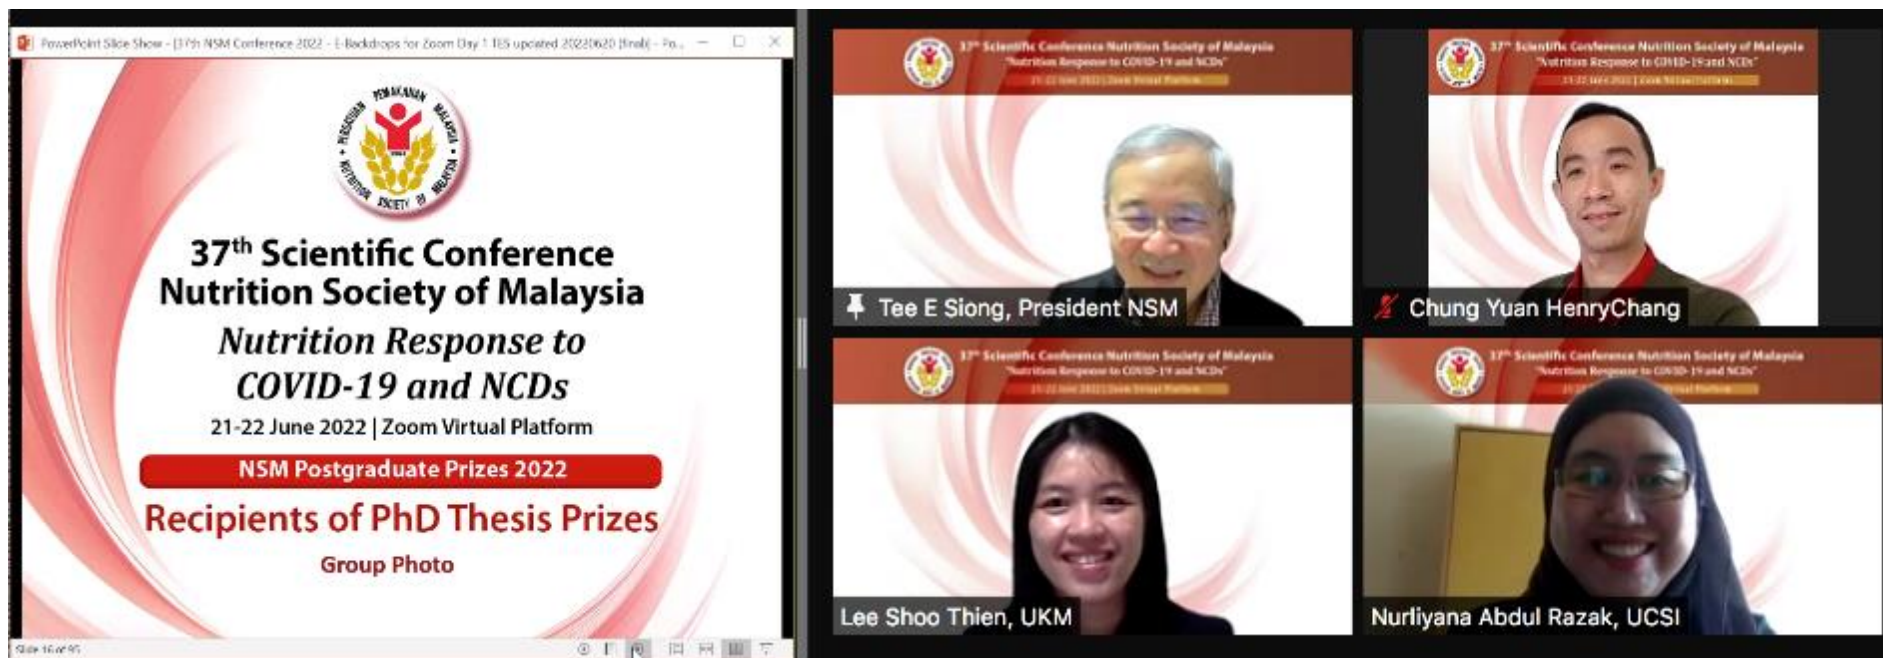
PowerPoint Slide Show - [37th NSM Conference 2022 - E-Backdrops for Zoom Day 1 TES updated 20220620 (final) - Po...

PERSATUAN PEMAKANAN MALAYSIA
NUTRITION SOCIETY OF MALAYSIA

37$^{th}$ Scientific Conference
Nutrition Society of Malaysia
Nutrition Response to COVID-19 and NCDs
21-22 June 2022 | Zoom Virtual Platform
NSM Postgraduate Prizes 2022
Recipients of PhD Thesis Prizes
Group Photo

Slide 16 of 95

37$^{th}$ Scientific Conference Nutrition Society of Malaysia
"Nutrition Response to COVID-19 and NCDs"
21-22 June 2022 | Zoom Virtual Platform

Tee E Siong, President NSM

37$^{th}$ Scientific Conference Nutrition Society of Malaysia
"Nutrition Response to COVID-19 and NCDs"
21-22 June 2022 | Zoom Virtual Platform

Chung Yuan HenryChang

37$^{th}$ Scientific Conference Nutrition Society of Malaysia
"Nutrition Response to COVID-19 and NCDs"
21-22 June 2022 | Zoom Virtual Platform

Lee Shoo Thien, UKM

37$^{th}$ Scientific Conference Nutrition Society of Malaysia
"Nutrition Response to COVID-19 and NCDs"
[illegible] Virtual Platform

Nurliyana Abdul Razak, UCSI